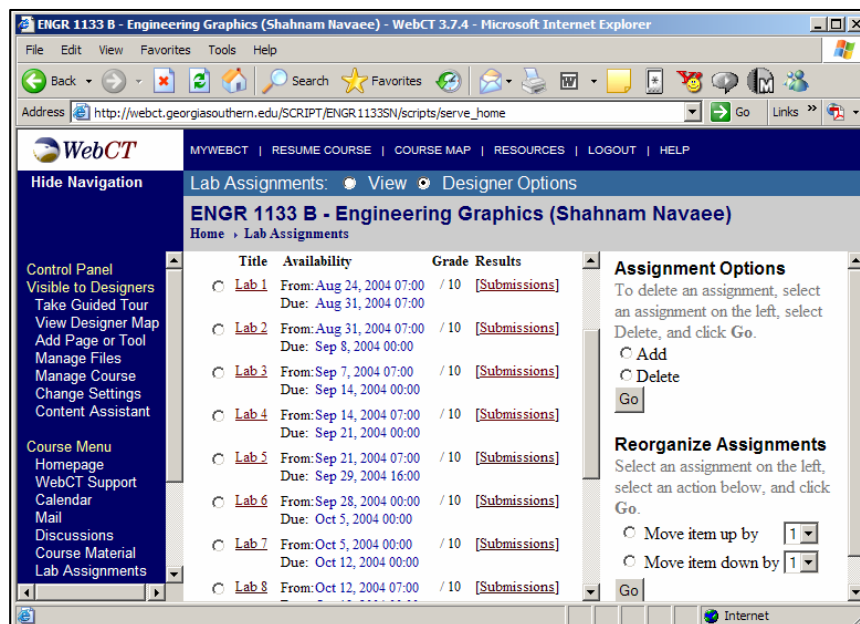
ENGR 1133 B - Engineering Graphics (Shahnam Navaee) - WebCT 3.7.4 - Microsoft Internet Explorer

File Edit View Favorites Tools Help

Back Search Favorites

Address http://webct.georgiasouthern.edu/SCRIPT/ENGR1133SN/scripts/serve_home Go Links »

WebCT

MYWEBCT | RESUME COURSE | COURSE MAP | RESOURCES | LOGOUT | HELP

Hide Navigation

Lab Assignments: View Designer Options

ENGR 1133 B - Engineering Graphics (Shahnam Navaee)

Home › Lab Assignments

Control Panel
Visible to Designers
Take Guided Tour
View Designer Map
Add Page or Tool
Manage Files
Manage Course
Change Settings
Content Assistant

Course Menu
Homepage
WebCT Support
Calendar
Mail
Discussions
Course Material
Lab Assignments

| Title | Availability | Grade | Results |
|---|---|---|---|
| Lab 1 | From: Aug 24, 2004 07:00 Due: Aug 31, 2004 07:00 | / 10 | [Submissions] |
| Lab 2 | From: Aug 31, 2004 07:00 Due: Sep 8, 2004 00:00 | / 10 | [Submissions] |
| Lab 3 | From: Sep 7, 2004 07:00 Due: Sep 14, 2004 00:00 | / 10 | [Submissions] |
| Lab 4 | From: Sep 14, 2004 07:00 Due: Sep 21, 2004 00:00 | / 10 | [Submissions] |
| Lab 5 | From: Sep 21, 2004 07:00 Due: Sep 29, 2004 16:00 | / 10 | [Submissions] |
| Lab 6 | From: Sep 28, 2004 00:00 Due: Oct 5, 2004 00:00 | / 10 | [Submissions] |
| Lab 7 | From: Oct 5, 2004 00:00 Due: Oct 12, 2004 00:00 | / 10 | [Submissions] |
| Lab 8 | From: Oct 12, 2004 07:00 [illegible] | / 10 | [Submissions] |

Assignment Options
To delete an assignment, select an assignment on the left, select Delete, and click Go.
Add
Delete
Go

Reorganize Assignments
Select an assignment on the left, select an action below, and click Go.
Move item up by 1
Move item down by 1
Go

Internet